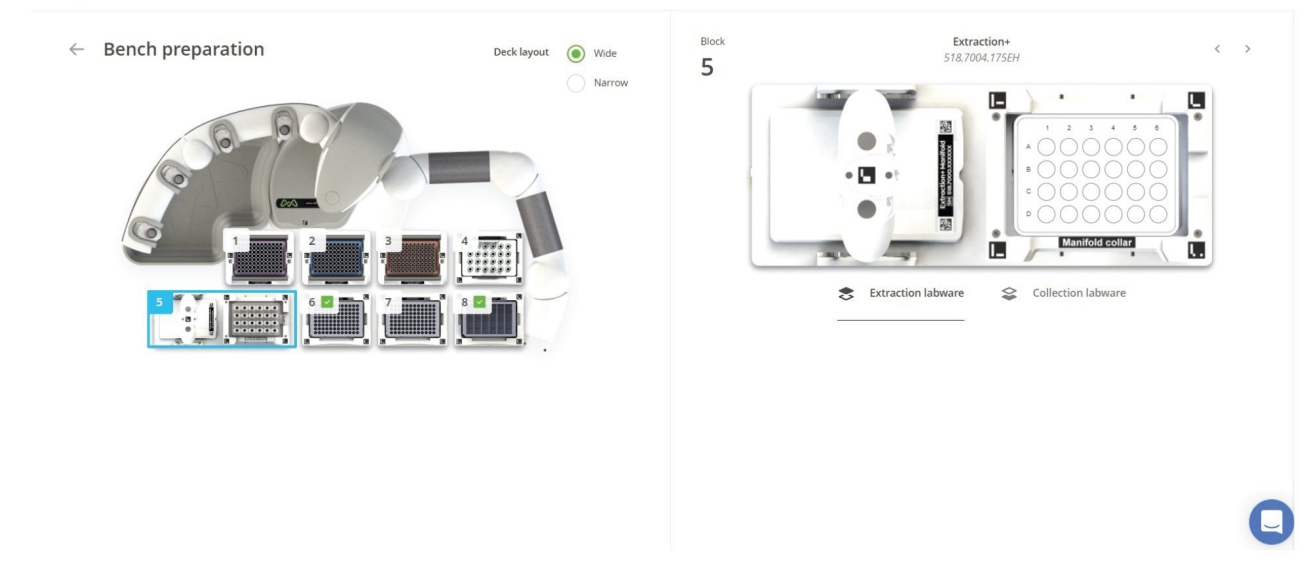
← Bench preparation

Deck layout Wide

Narrow

1 2 3 4

5 6 7 8

Block

5

Extraction+

518.7004.175EH

1 2 3 4 5 6

A

B

C

D

Extraction+ Manifold

Manifold collar

Extraction labware Collection labware